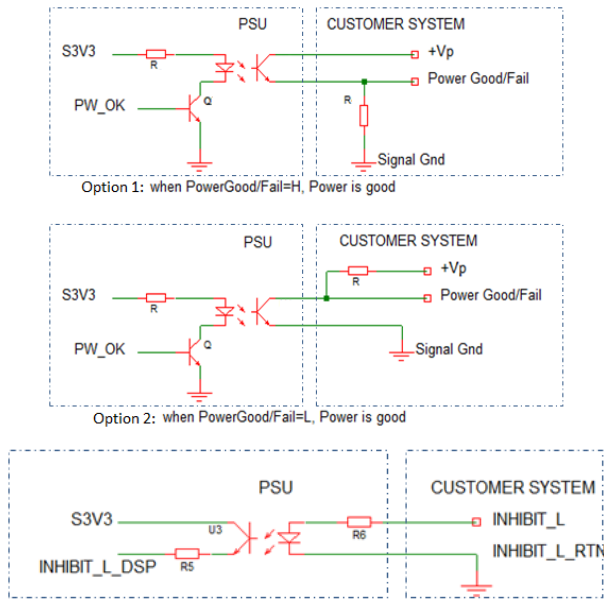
PSU

CUSTOMER SYSTEM

S3V3

R

+Vp

Power Good/Fail

PW_OK

Q

R

Signal Gnd

Option 1: when PowerGood/Fail=H, Power is good

PSU

CUSTOMER SYSTEM

R

+Vp

S3V3

R

Power Good/Fail

PW_OK

Q

Signal Gnd

Option 2: when PowerGood/Fail=L, Power is good

PSU

CUSTOMER SYSTEM

S3V3

U3

R6

INHIBIT_L

INHIBIT_L_DSP

R5

INHIBIT_L_RTN